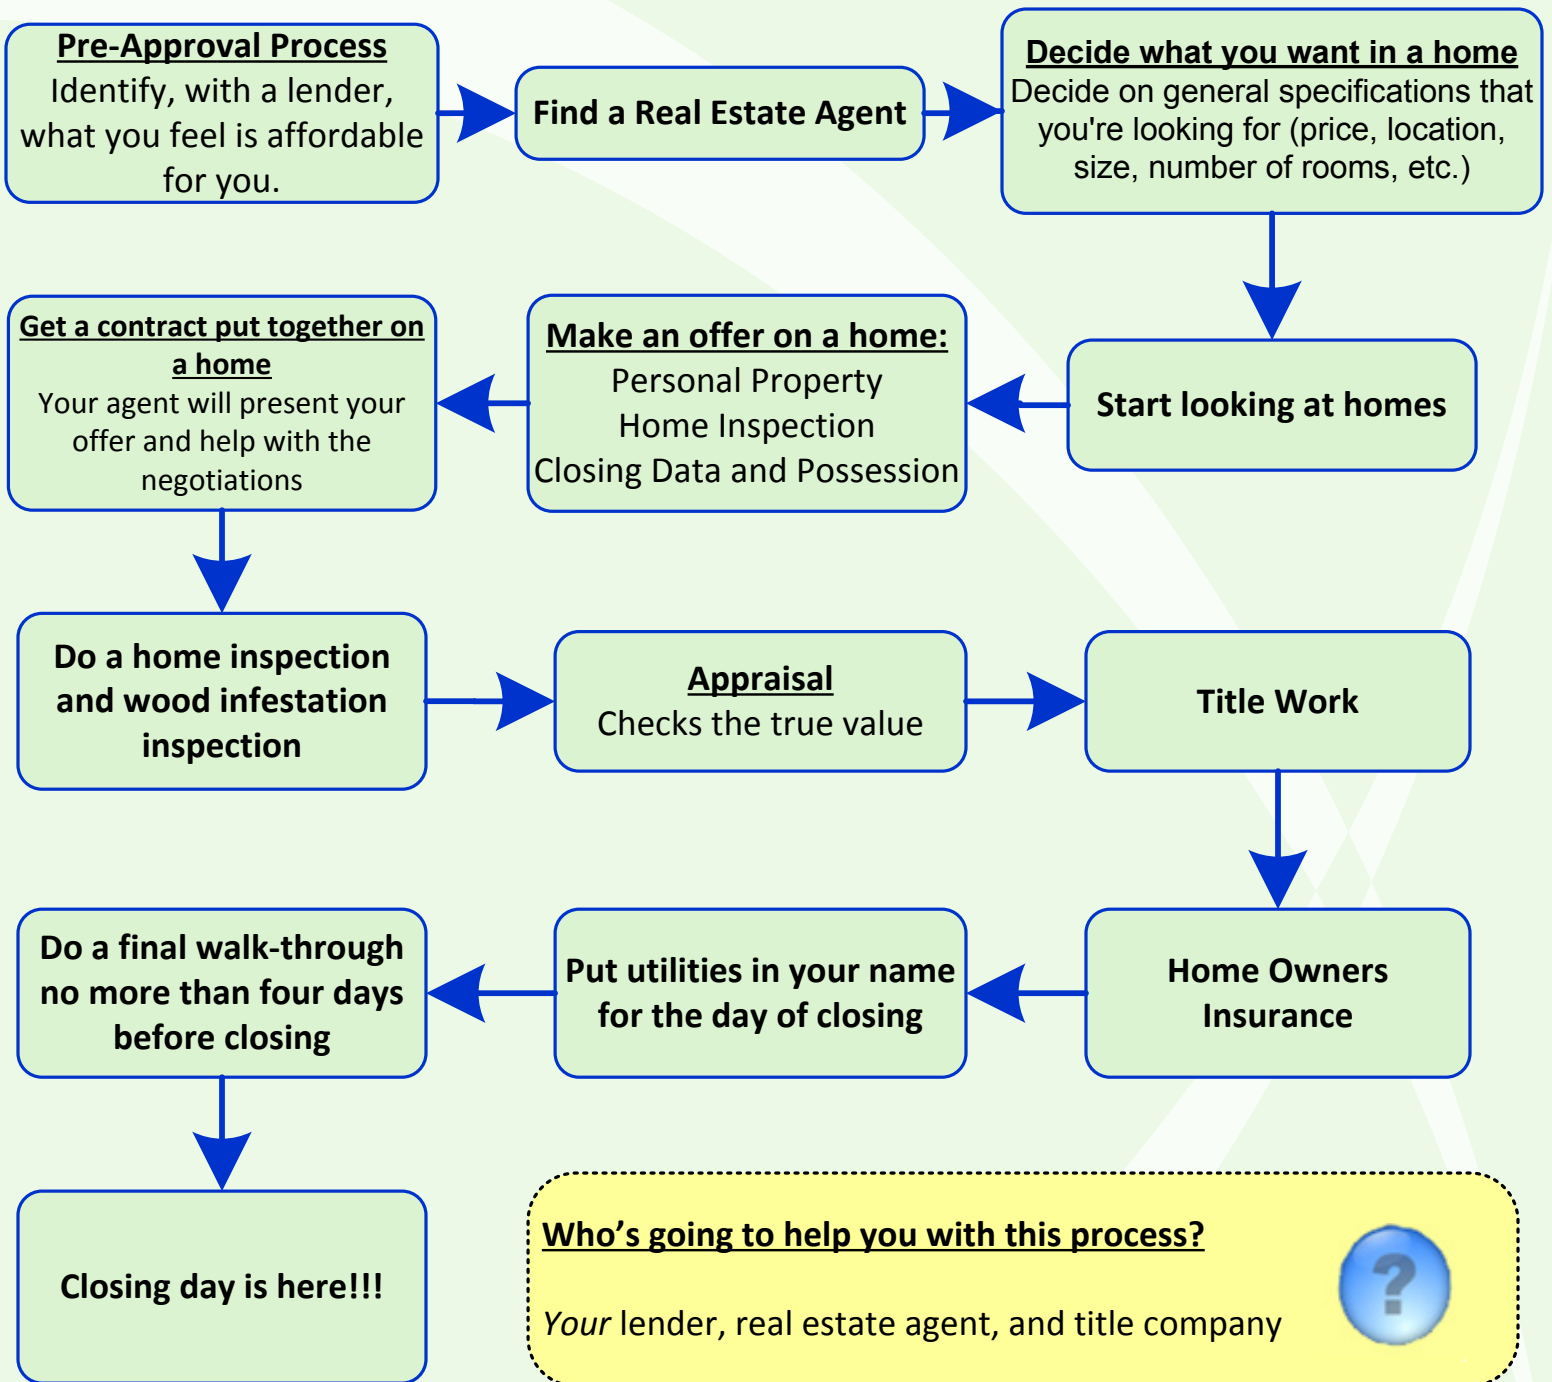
Pre-Approval Process
Identify, with a lender, what you feel is affordable for you.

Find a Real Estate Agent

Decide what you want in a home
Decide on general specifications that you're looking for (price, location, size, number of rooms, etc.)

Start looking at homes

Make an offer on a home:
Personal Property
Home Inspection
Closing Data and Possession

Get a contract put together on a home
Your agent will present your offer and help with the negotiations

Do a home inspection and wood infestation inspection

Appraisal
Checks the true value

Title Work

Home Owners Insurance

Put utilities in your name for the day of closing

Do a final walk-through no more than four days before closing

Closing day is here!!!

Who's going to help you with this process?

Your lender, real estate agent, and title company

?